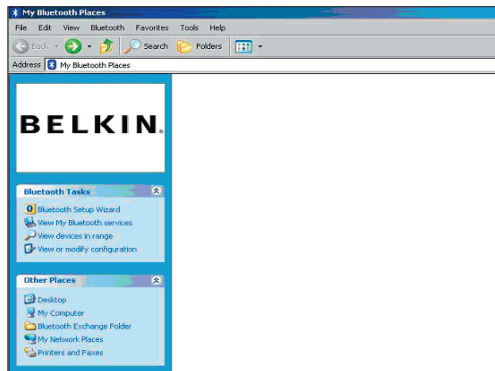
My Bluetooth Places

File Edit View Bluetooth Favorites Tools Help

Back Search Folders

Address My Bluetooth Places

BELKIN.

Bluetooth Tasks

Bluetooth Setup Wizard
View My Bluetooth services
View devices in range
View or modify configuration

Other Places

Desktop
My Computer
Bluetooth Exchange Folder
My Network Places
Printers and Faxes